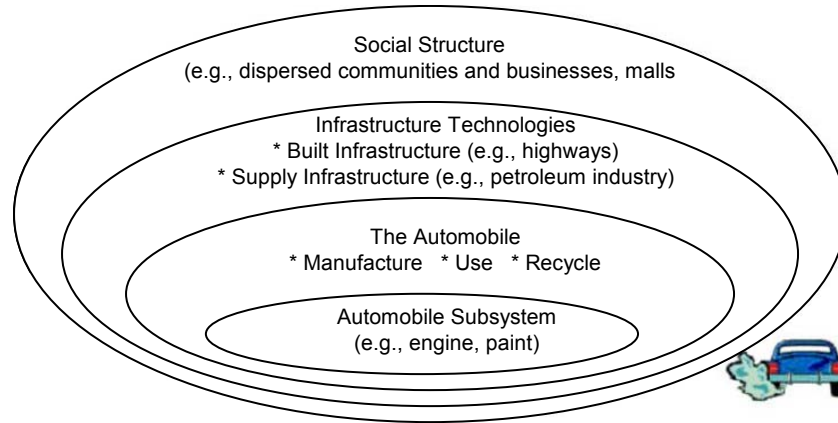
Social Structure
(e.g., dispersed communities and businesses, malls

Infrastructure Technologies
* Built Infrastructure (e.g., highways)
* Supply Infrastructure (e.g., petroleum industry)

The Automobile
* Manufacture * Use * Recycle

Automobile Subsystem
(e.g., engine, paint)